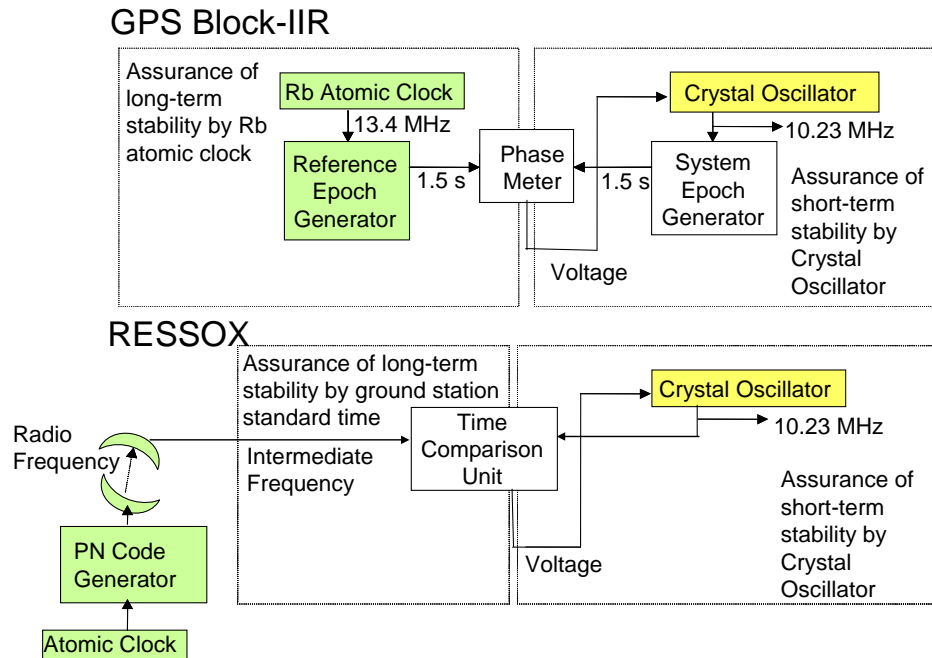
GPS Block-IIR

Assurance of long-term stability by Rb atomic clock

Rb Atomic Clock

13.4 MHz

Reference Epoch Generator

1.5 s

Phase Meter

1.5 s

Crystal Oscillator

10.23 MHz

System Epoch Generator

Assurance of short-term stability by Crystal Oscillator

Voltage

RESSOX

Assurance of long-term stability by ground station standard time

Radio Frequency

Intermediate Frequency

Time Comparison Unit

Crystal Oscillator

10.23 MHz

Assurance of short-term stability by Crystal Oscillator

Voltage

PN Code Generator

Atomic Clock